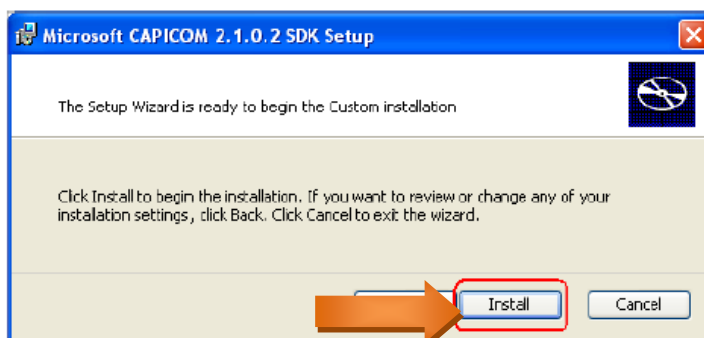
Microsoft CAPICOM 2.1.0.2 SDK Setup

The Setup Wizard is ready to begin the Custom installation

Click Install to begin the installation. If you want to review or change any of your installation settings, click Back. Click Cancel to exit the wizard.

Install

Cancel